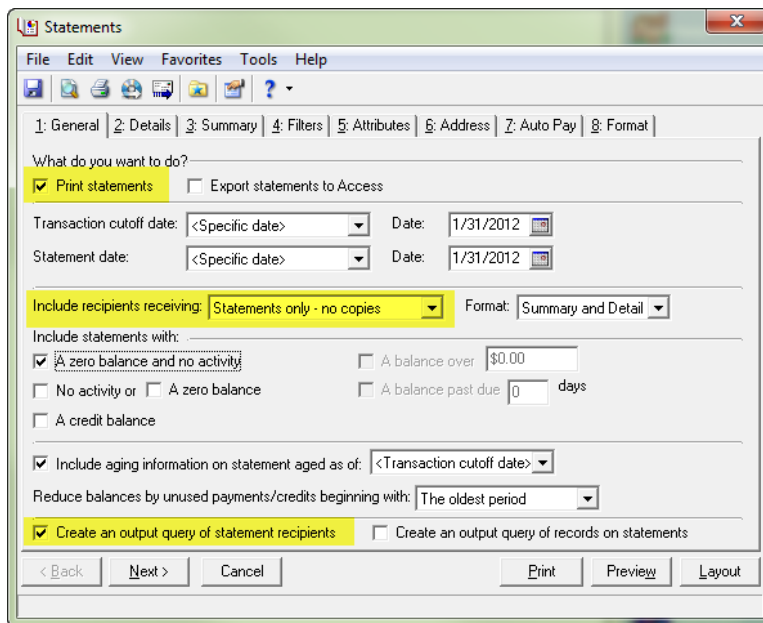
Statements

File Edit View Favorites Tools Help

1: General | 2: Details | 3: Summary | 4: Filters | 5: Attributes | 6: Address | 7: Auto Pay | 8: Format

What do you want to do?

☑ Print statements ☐ Export statements to Access

Transaction cutoff date: <Specific date> Date: 1/31/2012

Statement date: <Specific date> Date: 1/31/2012

Include recipients receiving: Statements only - no copies Format: Summary and Detail

Include statements with:

☑ A zero balance and no activity ☐ A balance over $0.00

☐ No activity or ☐ A zero balance ☐ A balance past due 0 days

☐ A credit balance

☑ Include aging information on statement aged as of: <Transaction cutoff date>

Reduce balances by unused payments/credits beginning with: The oldest period

☑ Create an output query of statement recipients ☐ Create an output query of records on statements

< Back Next > Cancel Print Preview Layout